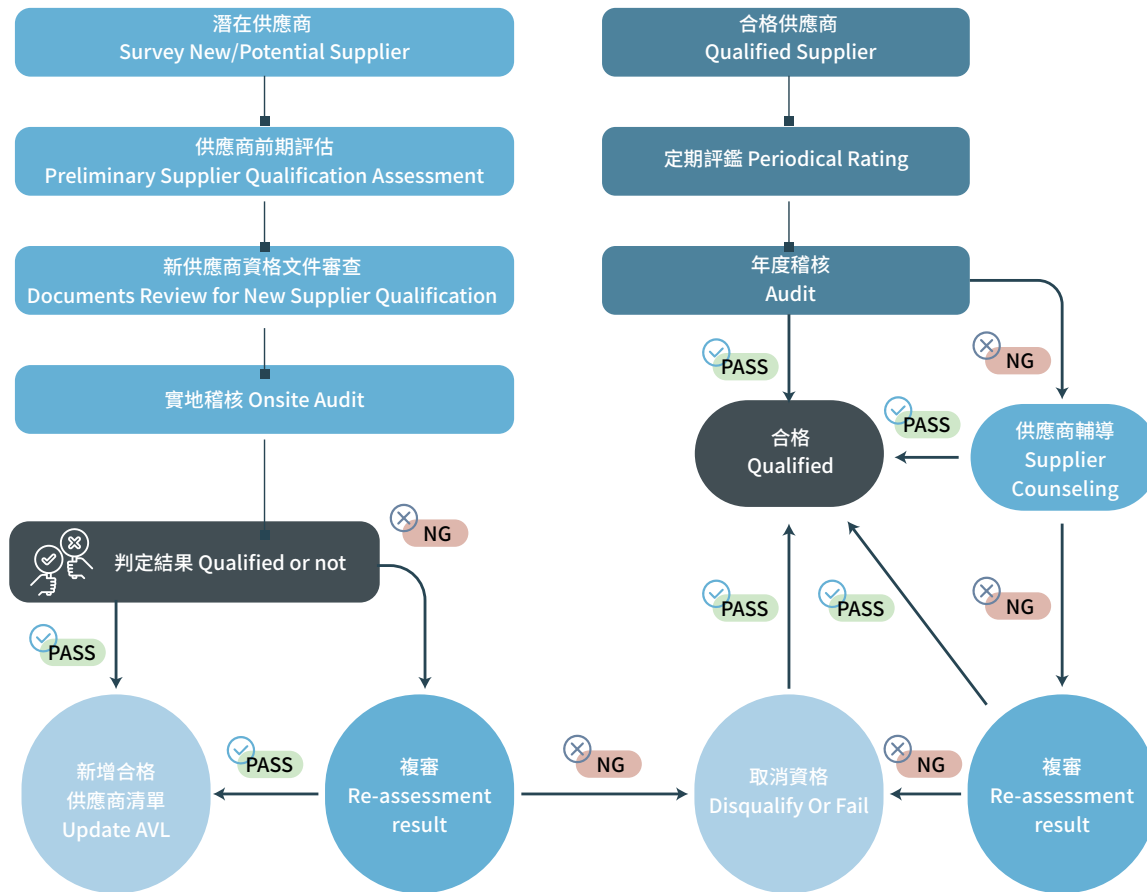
潛在供應商
Survey New/Potential Supplier

供應商前期評估
Preliminary Supplier Qualification Assessment

新供應商資格文件審查
Documents Review for New Supplier Qualification

實地稽核 Onsite Audit

判定結果 Qualified or not

NG

PASS

新增合格
供應商清單
Update AVL

PASS

複審
Re-assessment
result

NG

取消資格
Disqualify Or Fail

NG

複審
Re-assessment
result

合格供應商
Qualified Supplier

定期評鑑 Periodical Rating

年度稽核
Audit

PASS

NG

合格
Qualified

PASS

供應商輔導
Supplier
Counseling

PASS

PASS

NG